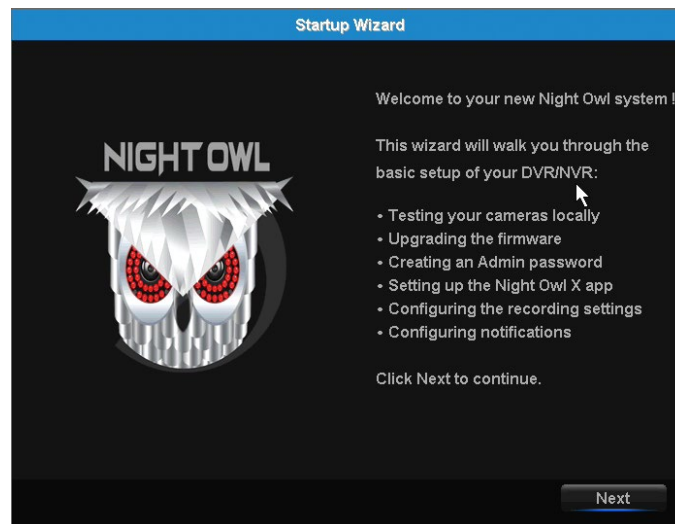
Startup Wizard

NIGHT OWL

Welcome to your new Night Owl system !

This wizard will walk you through the basic setup of your DVR/NVR:

• Testing your cameras locally
• Upgrading the firmware
• Creating an Admin password
• Setting up the Night Owl X app
• Configuring the recording settings
• Configuring notifications

Click Next to continue.

Next